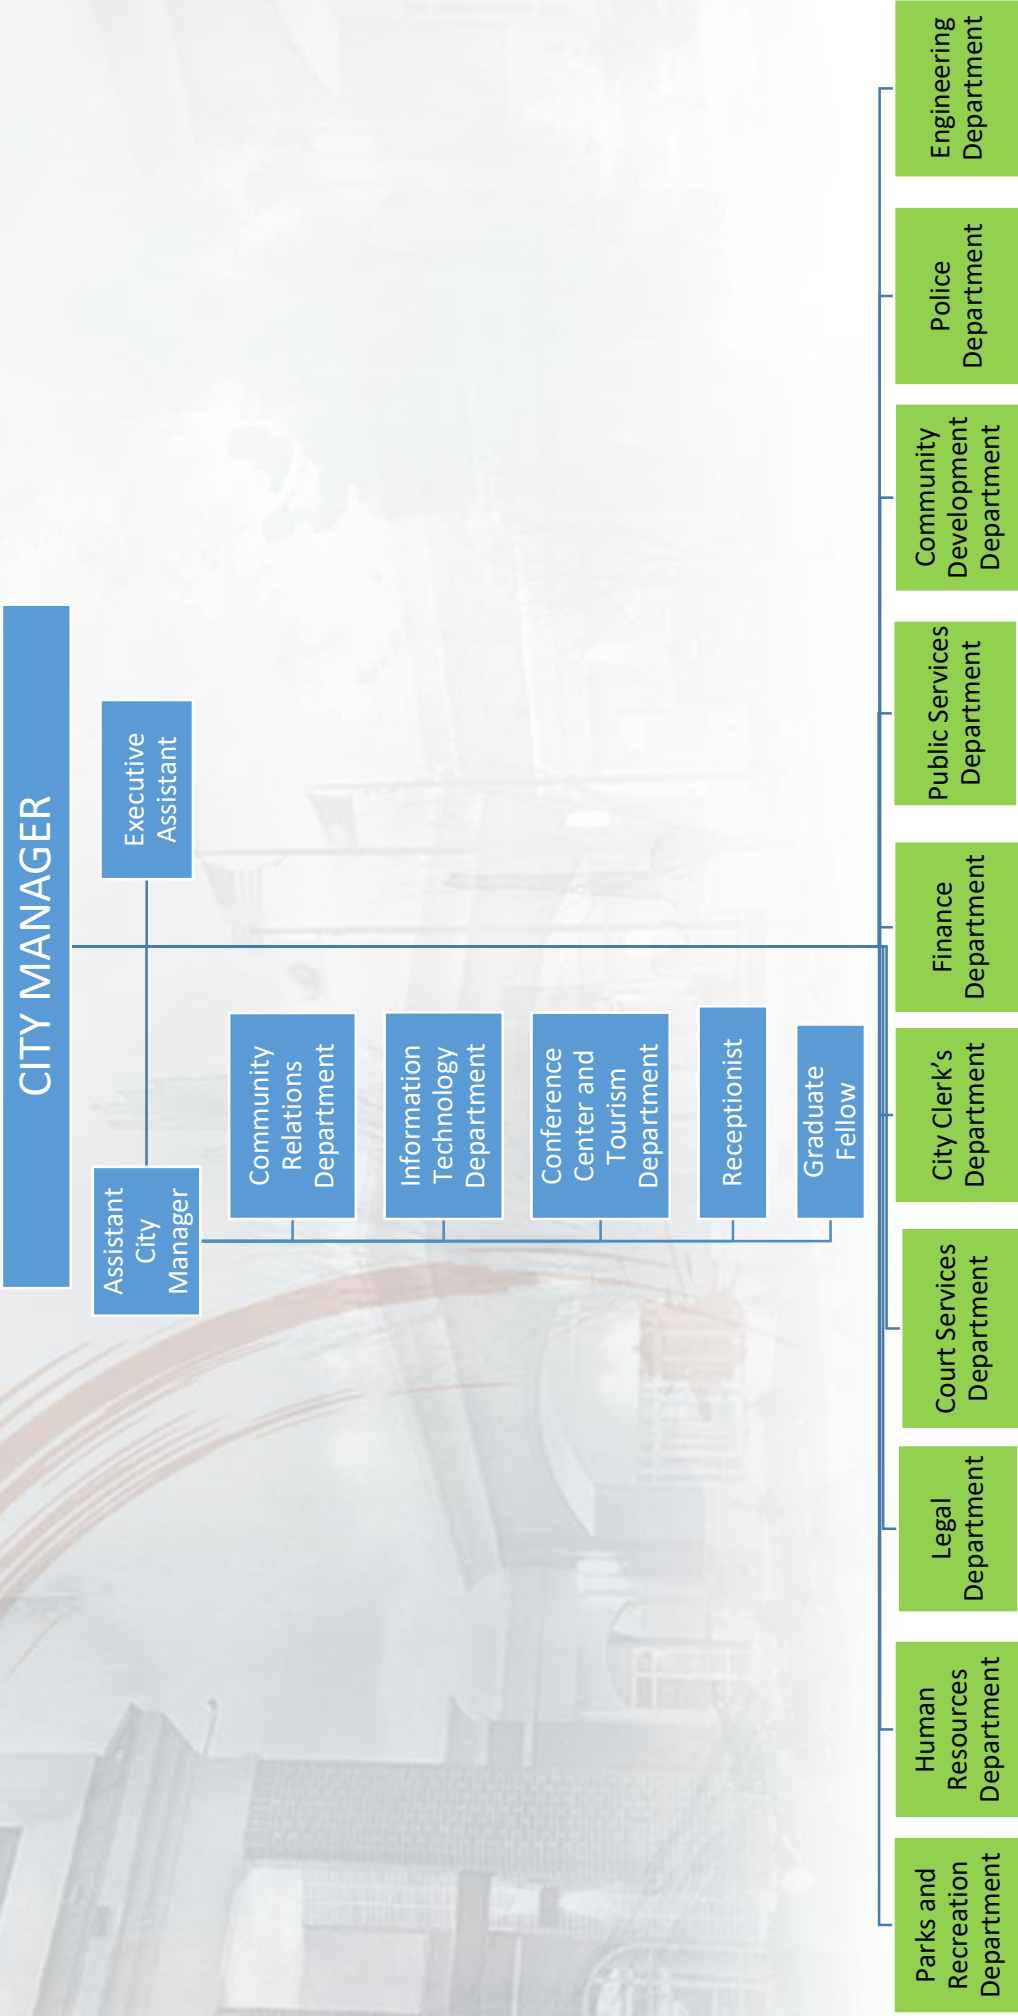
CITY MANAGER

Executive Assistant

Assistant City Manager

Community Relations Department

Information Technology Department

Conference Center and Tourism Department

Receptionist

Graduate Fellow

Engineering Department

Police Department

Community Development Department

Public Services Department

Finance Department

City Clerk's Department

Court Services Department

Legal Department

Human Resources Department

Parks and Recreation Department